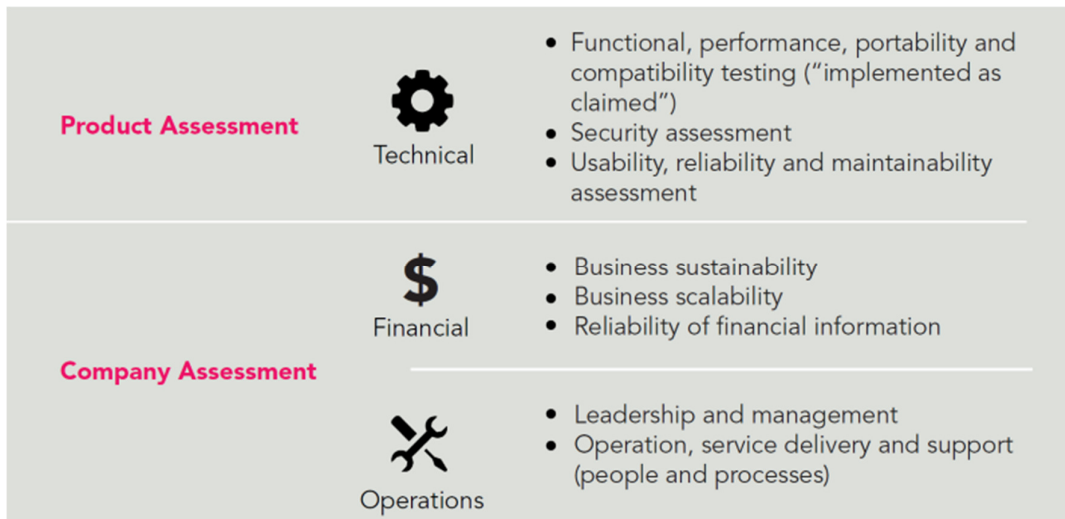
Product Assessment

Technical

- Functional, performance, portability and compatibility testing (“implemented as claimed”)
- Security assessment
- Usability, reliability and maintainability assessment

Company Assessment

$

Financial

- Business sustainability
- Business scalability
- Reliability of financial information

Operations

- Leadership and management
- Operation, service delivery and support (people and processes)